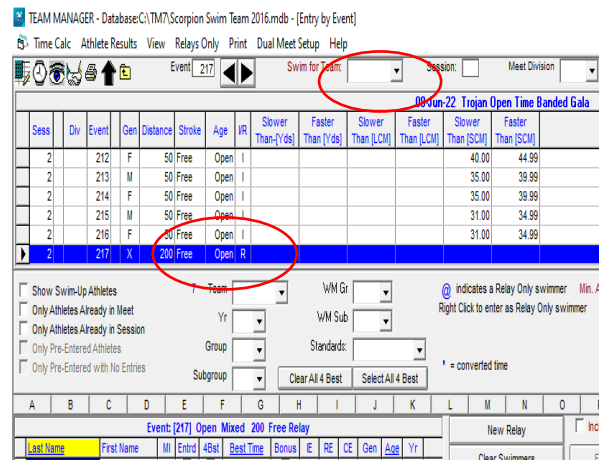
TEAM MANAGER - Database:C:\TM7\Scorpion Swim Team 2016.mdb - [Entry by Event]

Time Calc Athlete Results View Relays Only Print Dual Meet Setup Help

Event 217 Swim for Team: Session: Meet Division

09-Jun-22 Trojan Open Time Banded Gala

| Sess | Div | Event | Gen | Distance | Stroke | Age | I/R | Slower Than-[Yds] | Faster Than [Yds] | Slower Than [LCM] | Faster Than [LCM] | Slower Than [SCM] | Faster Than [SCM] |
|---|---|---|---|---|---|---|---|---|---|---|---|---|---|
| 2 | | 212 | F | 50 | Free | Open | I | | | | | 40.00 | 44.99 |
| 2 | | 213 | M | 50 | Free | Open | I | | | | | 35.00 | 39.99 |
| 2 | | 214 | F | 50 | Free | Open | I | | | | | 35.00 | 39.99 |
| 2 | | 215 | M | 50 | Free | Open | I | | | | | 31.00 | 34.99 |
| 2 | | 216 | F | 50 | Free | Open | I | | | | | 31.00 | 34.99 |
| 2 | | 217 | X | 200 | Free | Open | R | | | | | | |

Show Swim-Up Athletes
Only Athletes Already in Meet
Only Athletes Already in Session
Only Pre-Entered Athletes
Only Pre-Entered with No Entries

Team
Yr
Group
Subgroup

WM Gr
WM Sub
Standards:

Clear All 4 Best Select All 4 Best

@ indicates a Relay Only swimmer Min. A
Right Click to enter as Relay Only swimmer

' = converted time

A B C D E F G H I J K L M N O

Event: [217] Open Mixed 200 Free Relay

Last Name First Name MI Entrd 4Bst Best Time Bonus IE RE CE Gen Age Yr

New Relay

Clear Swimmers

Inc